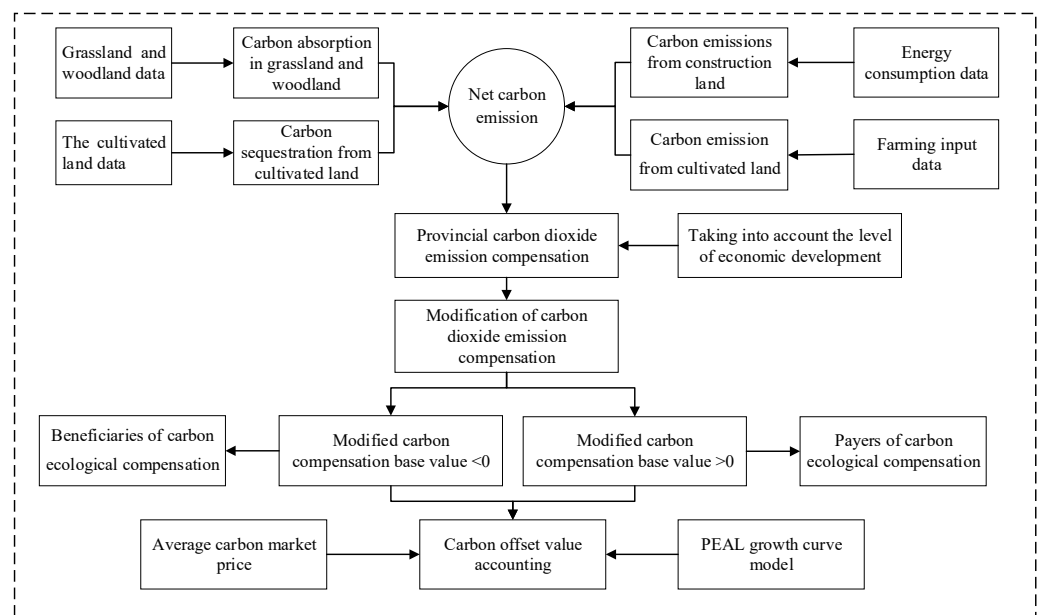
Grassland and woodland data

Carbon absorption in grassland and woodland

The cultivated land data

Carbon sequestration from cultivated land

Net carbon emission

Carbon emissions from construction land

Energy consumption data

Carbon emission from cultivated land

Farming input data

Provincial carbon dioxide emission compensation

Taking into account the level of economic development

Modification of carbon dioxide emission compensation

Beneficiaries of carbon ecological compensation

Modified carbon compensation base value <0

Modified carbon compensation base value >0

Payers of carbon ecological compensation

Average carbon market price

Carbon offset value accounting

PEAL growth curve model